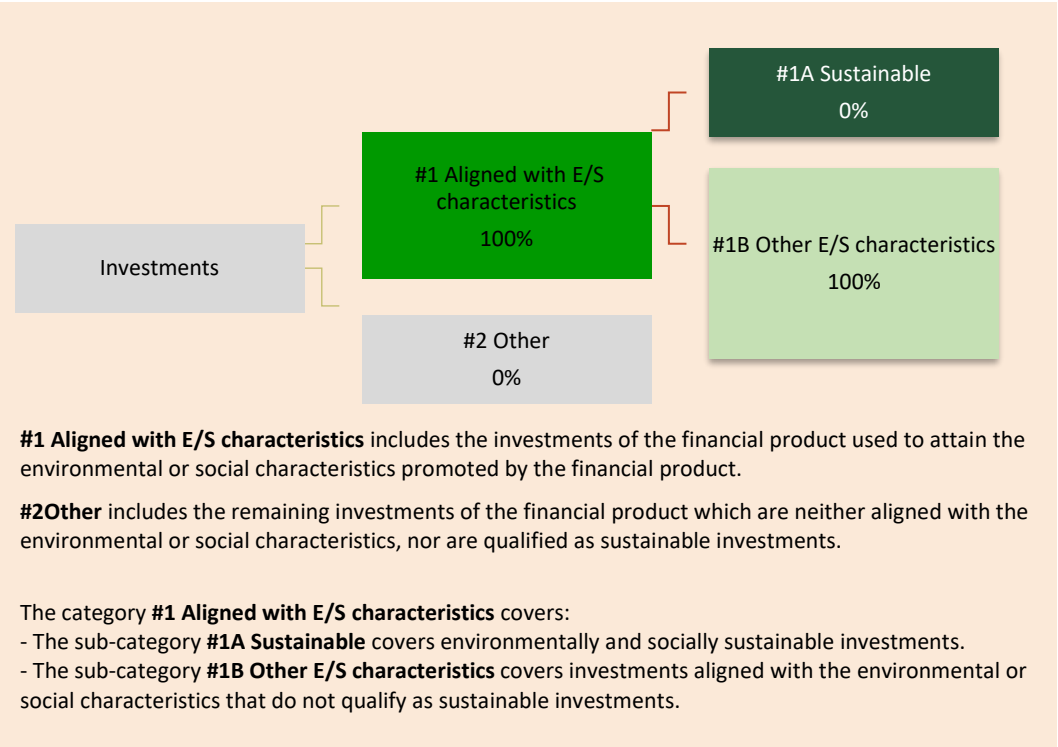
Investments

#1 Aligned with E/S characteristics
100%

#2 Other
0%

#1A Sustainable
0%

#1B Other E/S characteristics
100%

**#1 Aligned with E/S characteristics** includes the investments of the financial product used to attain the environmental or social characteristics promoted by the financial product.

**#2Other** includes the remaining investments of the financial product which are neither aligned with the environmental or social characteristics, nor are qualified as sustainable investments.

The category **#1 Aligned with E/S characteristics** covers:
- The sub-category **#1A Sustainable** covers environmentally and socially sustainable investments.
- The sub-category **#1B Other E/S characteristics** covers investments aligned with the environmental or social characteristics that do not qualify as sustainable investments.